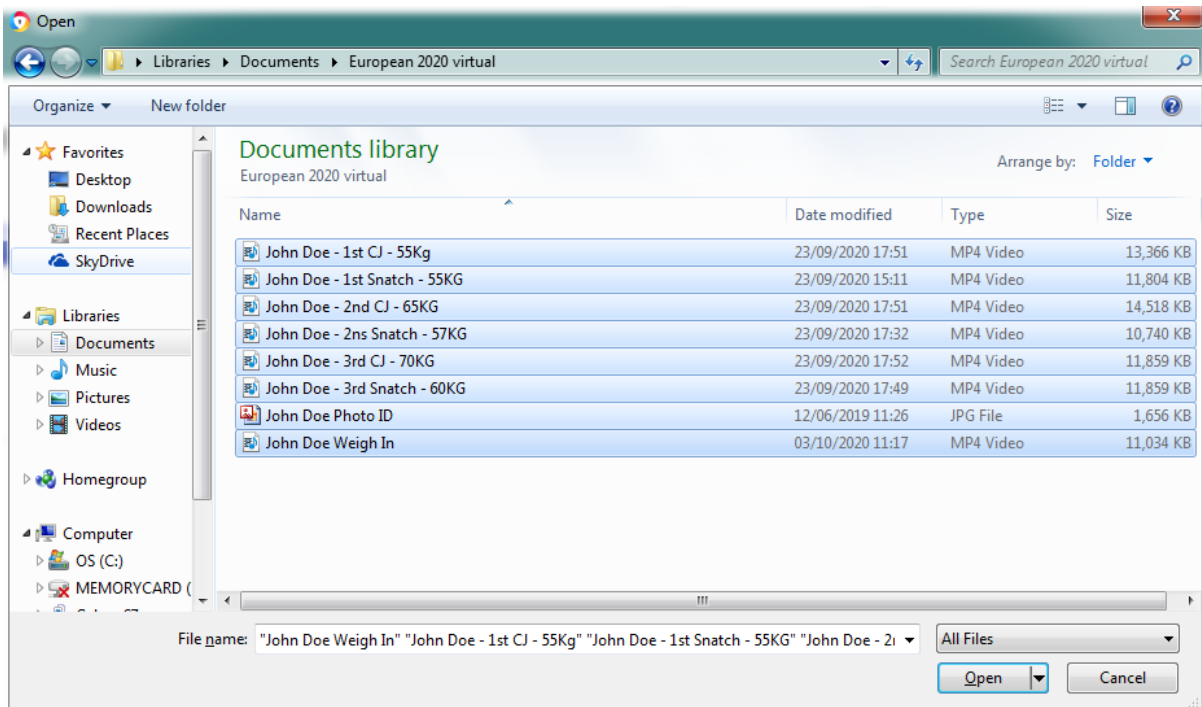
Open

Libraries ▸ Documents ▸ European 2020 virtual

Search European 2020 virtual

Organize ▾ New folder

Favorites
Desktop
Downloads
Recent Places
SkyDrive

Libraries
Documents
Music
Pictures
Videos

Homegroup

Computer
OS (C:)
MEMORYCARD (
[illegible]

Documents library
European 2020 virtual

Arrange by: Folder ▾

| Name | Date modified | Type | Size |
|---|---|---|---|
| John Doe - 1st CJ - 55Kg | 23/09/2020 17:51 | MP4 Video | 13,366 KB |
| John Doe - 1st Snatch - 55KG | 23/09/2020 15:11 | MP4 Video | 11,804 KB |
| John Doe - 2nd CJ - 65KG | 23/09/2020 17:51 | MP4 Video | 14,518 KB |
| John Doe - 2ns Snatch - 57KG | 23/09/2020 17:32 | MP4 Video | 10,740 KB |
| John Doe - 3rd CJ - 70KG | 23/09/2020 17:52 | MP4 Video | 11,859 KB |
| John Doe - 3rd Snatch - 60KG | 23/09/2020 17:49 | MP4 Video | 11,859 KB |
| John Doe Photo ID | 12/06/2019 11:26 | JPG File | 1,656 KB |
| John Doe Weigh In | 03/10/2020 11:17 | MP4 Video | 11,034 KB |

File name: "John Doe Weigh In" "John Doe - 1st CJ - 55Kg" "John Doe - 1st Snatch - 55KG" "John Doe - 2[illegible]

All Files

Open

Cancel